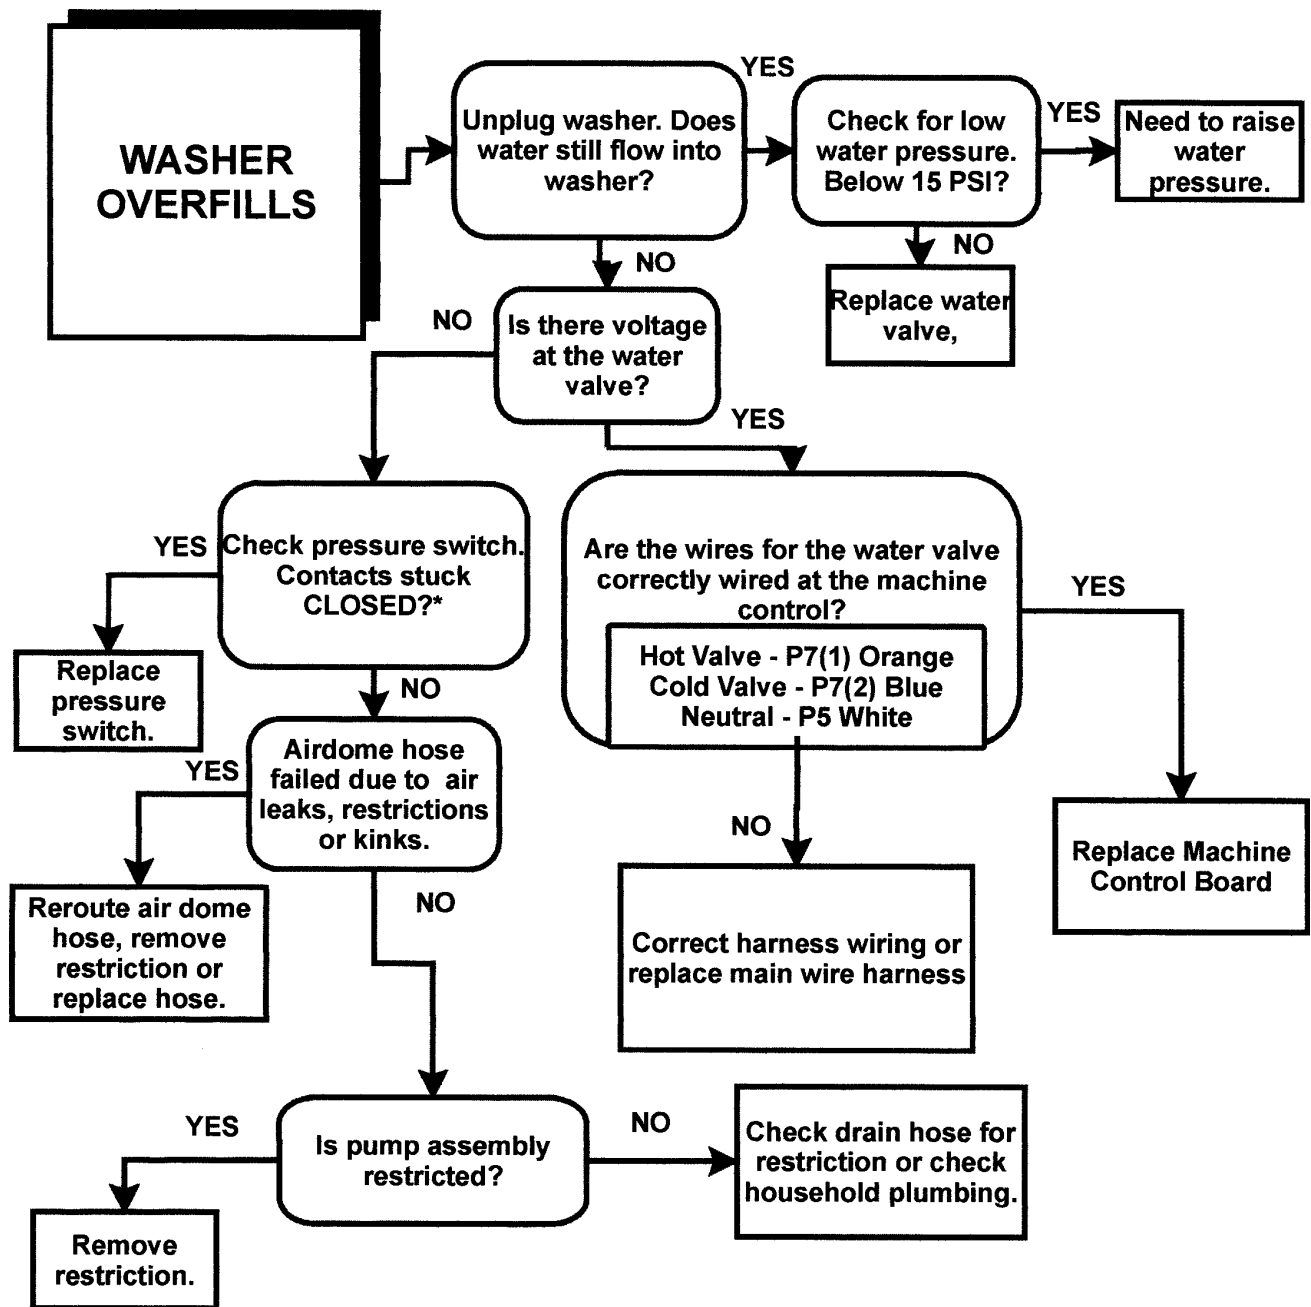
WASHER OVERFILLS

Unplug washer. Does water still flow into washer?

YES

Check for low water pressure. Below 15 PSI?

YES

Need to raise water pressure.

NO

Replace water valve,

NO

NO

Is there voltage at the water valve?

YES

YES

Check pressure switch. Contacts stuck CLOSED?*

Replace pressure switch.

NO

Are the wires for the water valve correctly wired at the machine control?

Hot Valve - P7(1) Orange
Cold Valve - P7(2) Blue
Neutral - P5 White

YES

YES

Airdome hose failed due to air leaks, restrictions or kinks.

Reroute air dome hose, remove restriction or replace hose.

NO

NO

Correct harness wiring or replace main wire harness

Replace Machine Control Board

YES

Is pump assembly restricted?

NO

Check drain hose for restriction or check household plumbing.

Remove restriction.